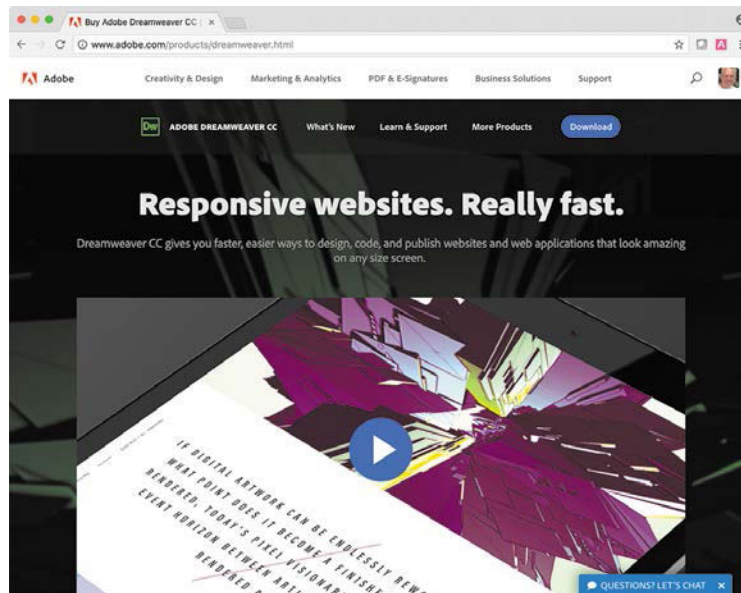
Buy Adobe Dreamweaver CC | ×

www.adobe.com/products/dreamweaver.html

Adobe Creativity & Design Marketing & Analytics PDF & E-Signatures Business Solutions Support

Dw ADOBE DREAMWEAVER CC What's New Learn & Support More Products Download

Responsive websites. Really fast.

Dreamweaver CC gives you faster, easier ways to design, code, and publish websites and web applications that look amazing on any size screen.

IF DIGITAL ARTWORK CAN BE ENDLESSLY REWO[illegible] WHAT POINT DOES IT BECOME A FINISHE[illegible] RENDERED. TODAY'S PIXEL VISIONAR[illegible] EVERY HORIZON BETWEEN ART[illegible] RENDERED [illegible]

QUESTIONS? LET'S CHAT ×